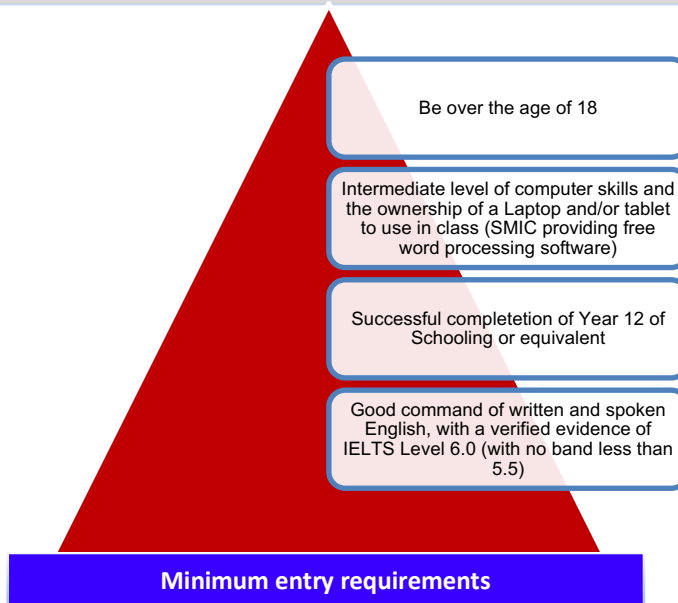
Be over the age of 18

Intermediate level of computer skills and the ownership of a Laptop and/or tablet to use in class (SMIC providing free word processing software)

Successful completetion of Year 12 of Schooling or equivalent

Good command of written and spoken English, with a verified evidence of IELTS Level 6.0 (with no band less than 5.5)

Minimum entry requirements